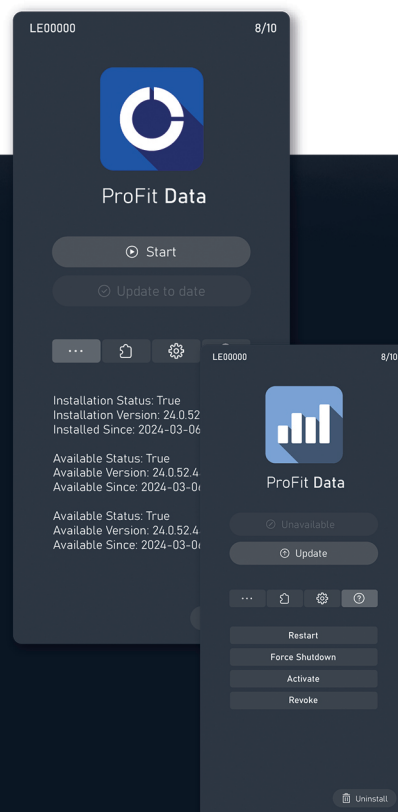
LE00000

8/10

ProFit Data

Start

Update to date

···

Installation Status: True
Installation Version: 24.0.52
Installed Since: 2024-03-06

Available Status: True
Available Version: 24.0.52.4
Available Since: 2024-03-0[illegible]

Available Status: True
Available Version: 24.0.52.4
Available Since: 2024-03-0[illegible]

LE00000

8/10

ProFit Data

Unavailable

Update

···

Restart

Force Shutdown

Activate

Revoke

Uninstall